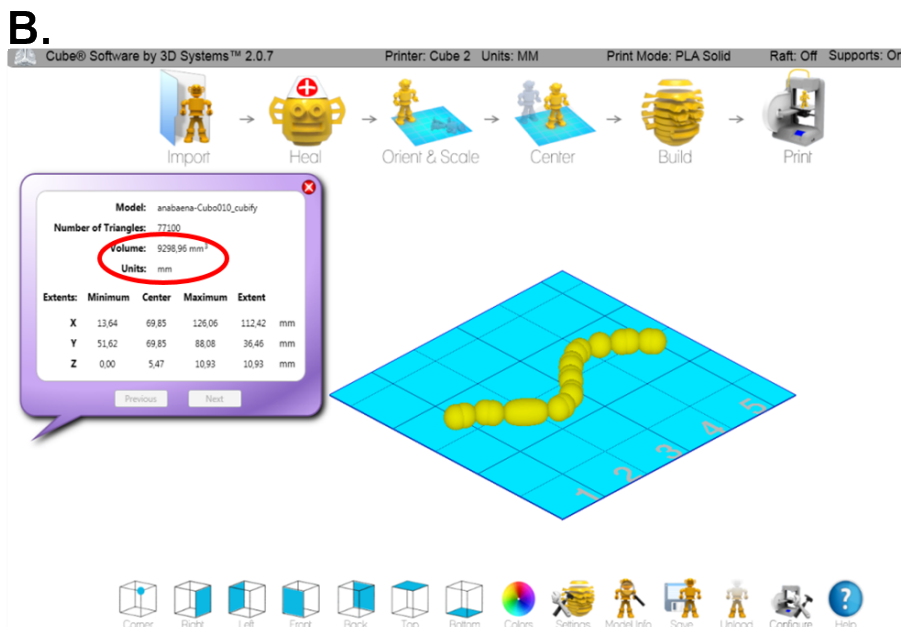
B.

Cube® Software by 3D Systems™ 2.0.7 Printer: Cube 2 Units: MM Print Mode: PLA Solid Raft: Off Supports: Or

Import Heal Orient & Scale Center Build Print

Model: anabaena-Cubo010_cubify
Number of Triangles: 77100
Volume: 9298,96 mm$^3$
Units: mm

| Extents: | Minimum | Center | Maximum | Extent | |
|---|---|---|---|---|---|
| X | 13,64 | 69,85 | 126,06 | 112,42 | mm |
| Y | 51,62 | 69,85 | 88,08 | 36,46 | mm |
| Z | 0,00 | 5,47 | 10,93 | 10,93 | mm |

Previous Next

1 2 3 4 5

Corner Right Left Front Back Top Bottom Colors Settings Model Info Save Upload Configure Help